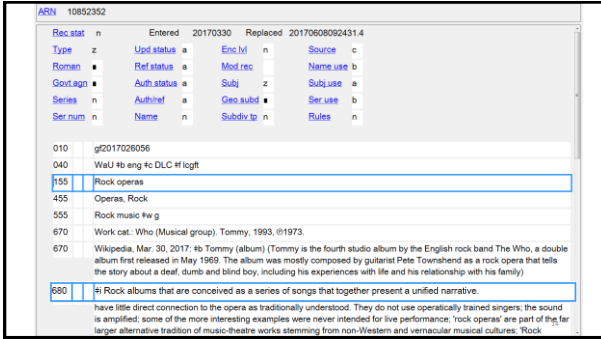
ARN 10852352

| Rec stat | n | Entered | 20170330 | Replaced | 20170608092431.4 | | |
|---|---|---|---|---|---|---|---|
| Type | z | Upd status | a | Enc lvl | n | Source | c |
| Roman | ■ | Ref status | a | Mod rec | | Name use | b |
| Govt agn | ■ | Auth status | a | Subj | z | Subj use | a |
| Series | n | Auth/ref | a | Geo subd | ■ | Ser use | b |
| Ser num | n | Name | n | Subdiv tp | n | Rules | n |

010 gf2017026056

040 WaU ‡b eng ‡c DLC ‡f lcgft

155 Rock operas

455 Operas, Rock

555 Rock music ‡w g

670 Work cat.: Who (Musical group). Tommy, 1993, ®1973.

670 Wikipedia, Mar. 30, 2017: ‡b Tommy (album) (Tommy is the fourth studio album by the English rock band The Who, a double album first released in May 1969. The album was mostly composed by guitarist Pete Townshend as a rock opera that tells the story about a deaf, dumb and blind boy, including his experiences with life and his relationship with his family)

680 ‡i Rock albums that are conceived as a series of songs that together present a unified narrative.

have little direct connection to the opera as traditionally understood. They do not use operatically trained singers; the sound is amplified; some of the more interesting examples were never intended for live performance; 'rock operas' are part of the far larger alternative tradition of music-theatre works stemming from non-Western and vernacular musical cultures; 'Rock

34